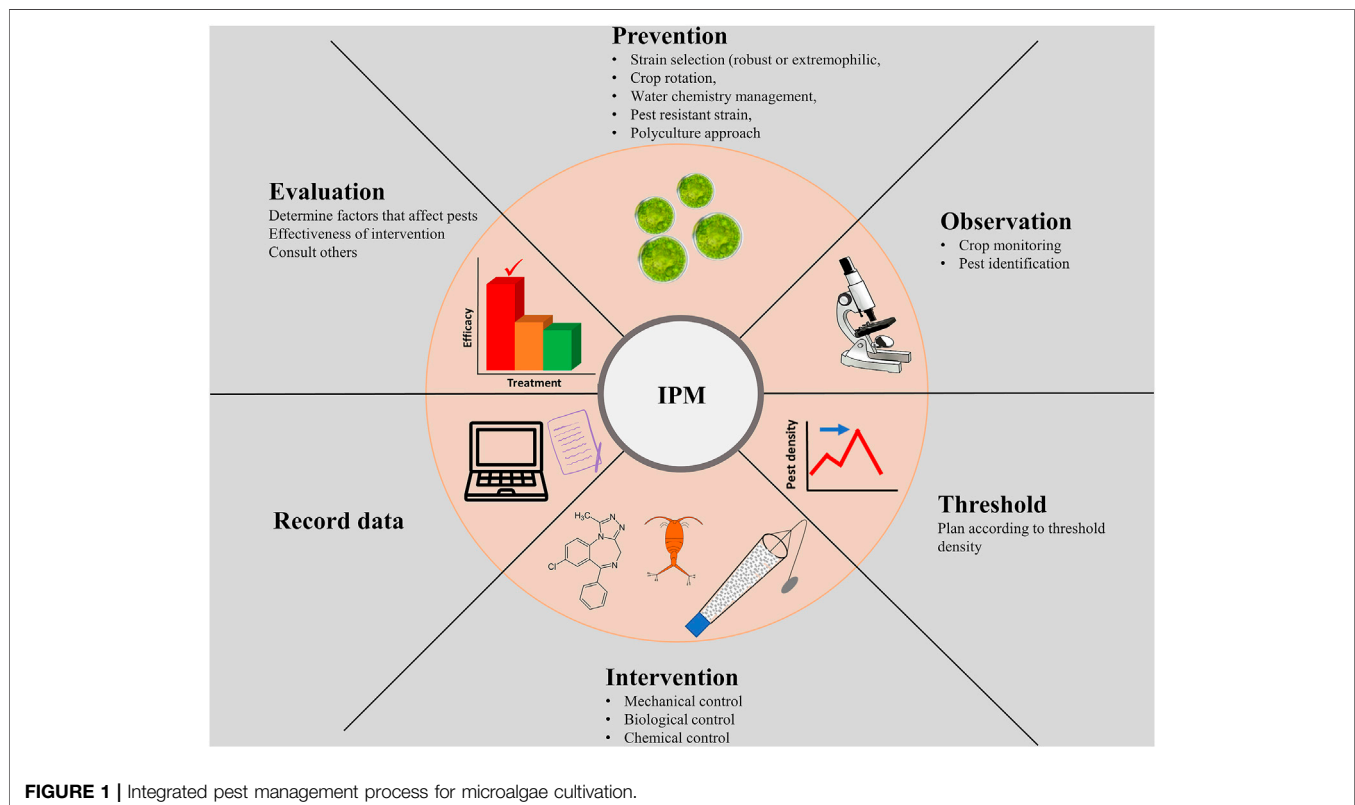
Prevention
• Strain selection (robust or extremophilic,
• Crop rotation,
• Water chemistry management,
• Pest resistant strain,
• Polyculture approach

Evaluation
Determine factors that affect pests
Effectiveness of intervention
Consult others

Observation
• Crop monitoring
• Pest identification

Efficacy

Treatment

IPM

Pest density

Record data

Threshold
Plan according to threshold density

$H_3C$

N

N

N

Cl

N

Intervention
• Mechanical control
• Biological control
• Chemical control

FIGURE 1 | Integrated pest management process for microalgae cultivation.